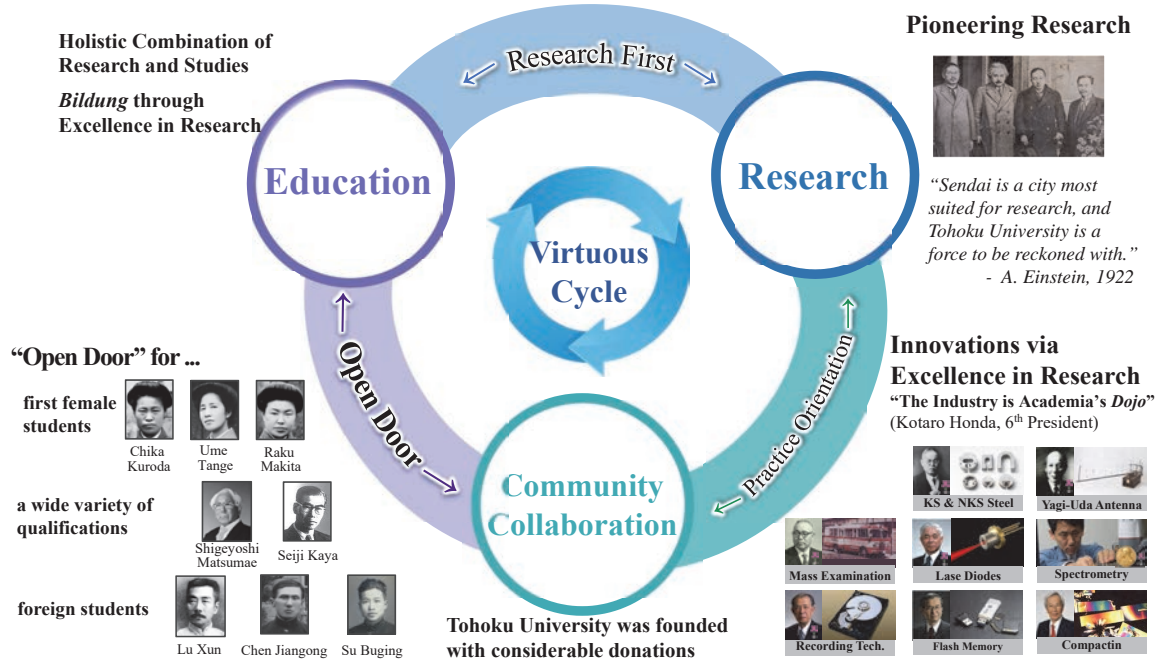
Holistic Combination of Research and Studies

*Bildung* through Excellence in Research

Research First

Pioneering Research

Education

Research

Virtuous Cycle

"Sendai is a city most suited for research, and Tohoku University is a force to be reckoned with."
- A. Einstein, 1922

"Open Door" for ...

first female students

Chika Kuroda

Ume Tange

Raku Makita

Open Door

Practice Orientation

Innovations via Excellence in Research

"The Industry is Academia's *Dojo*"
(Kotaro Honda, 6$^{th}$ President)

a wide variety of qualifications

Shigeyoshi Matsumae

Seiji Kaya

Community Collaboration

KS & NKS Steel

Yagi-Uda Antenna

Mass Examination

Lase Diodes

Spectrometry

foreign students

Lu Xun

Chen Jiangong

Su Buging

Tohoku University was founded with considerable donations

Recording Tech.

Flash Memory

Compactin